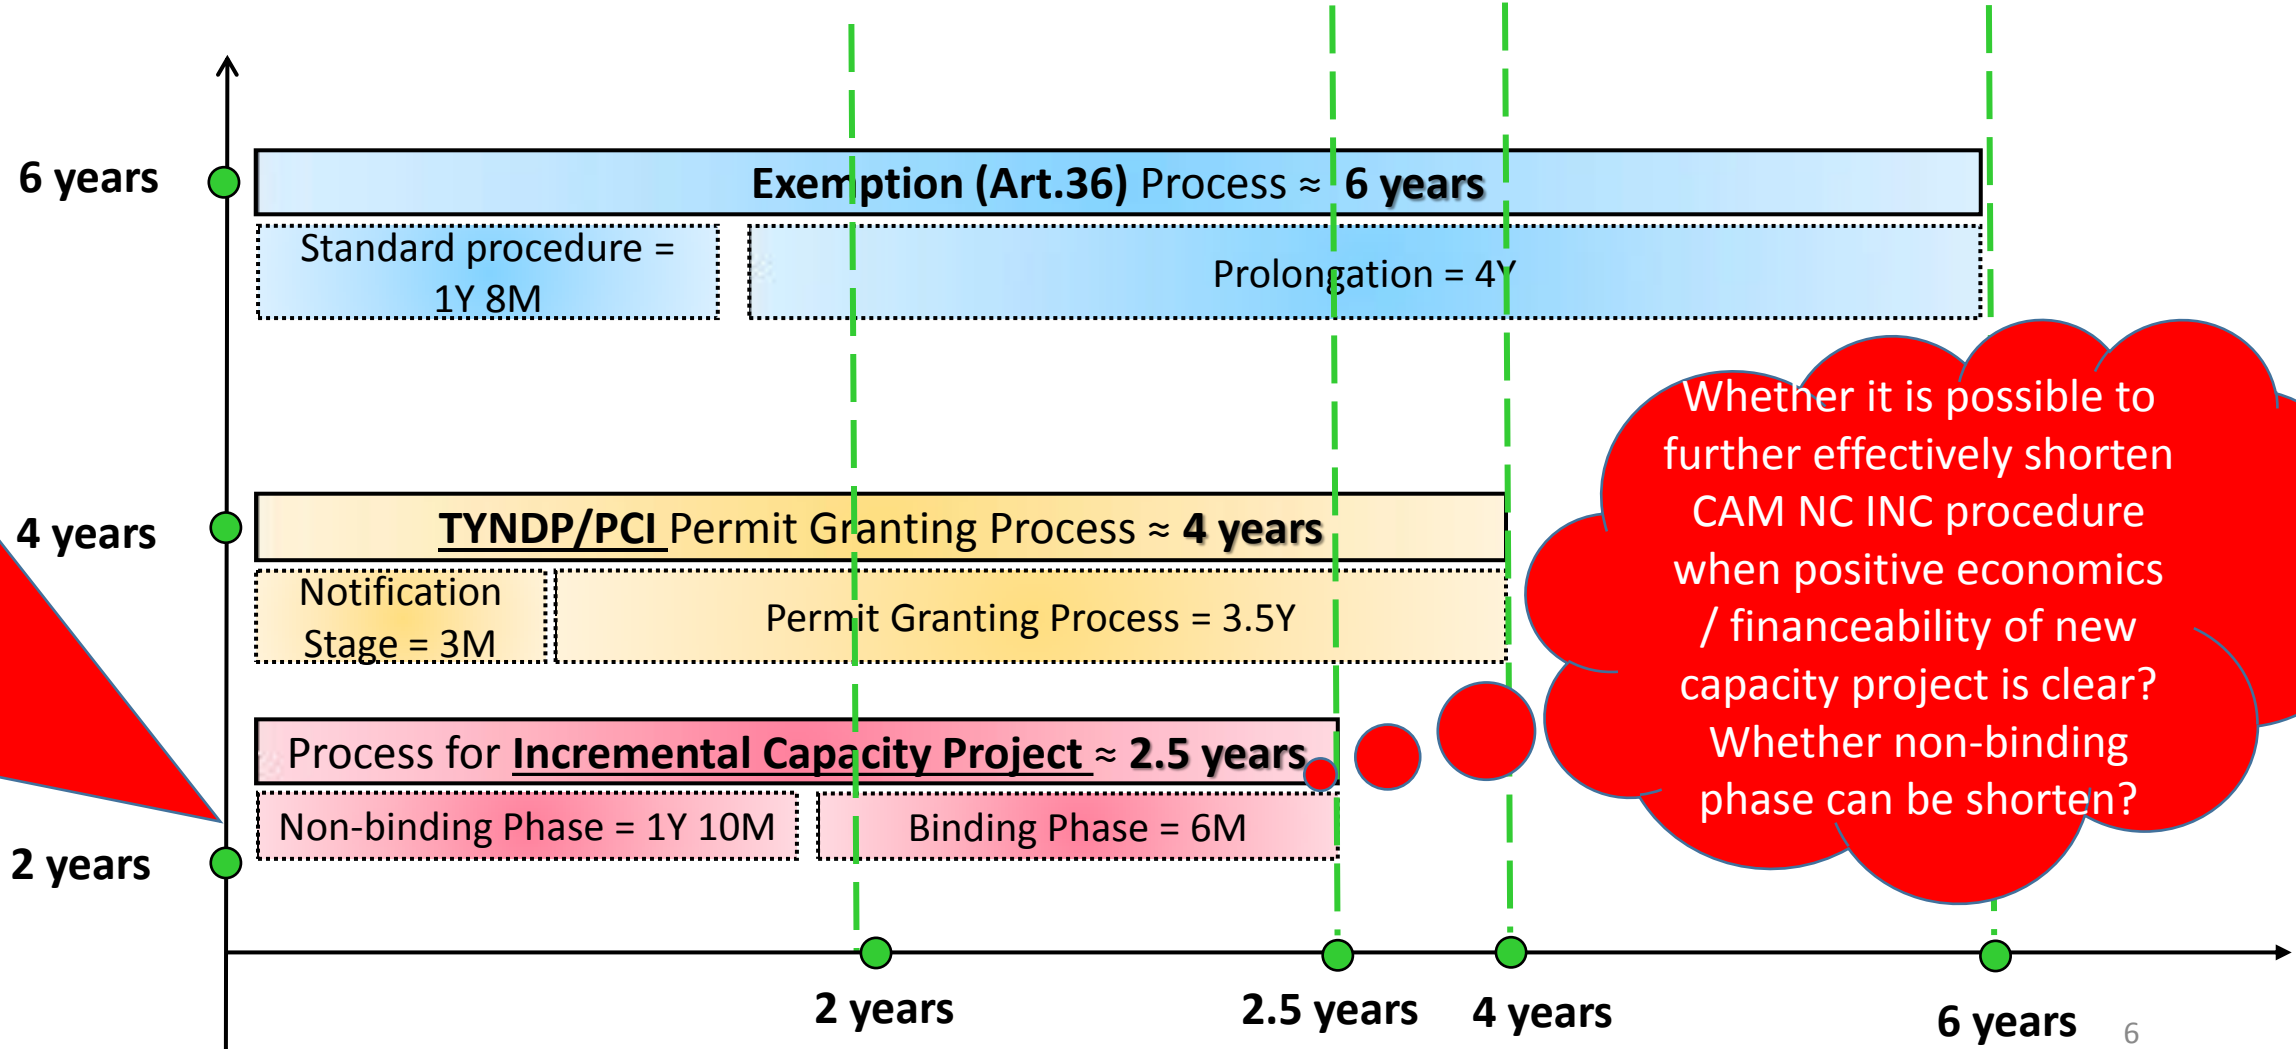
6 years

Exemption (Art.36) Process ≈ 6 years

Standard procedure = 1Y 8M

Prolongation = 4Y

4 years

TYNDP/PCI Permit Granting Process ≈ 4 years

Notification Stage = 3M

Permit Granting Process = 3.5Y

Process for Incremental Capacity Project ≈ 2.5 years

Non-binding Phase = 1Y 10M

Binding Phase = 6M

2 years

Whether it is possible to further effectively shorten CAM NC INC procedure when positive economics / financeability of new capacity project is clear? Whether non-binding phase can be shorten?

2 years

2.5 years

4 years

6 years

6